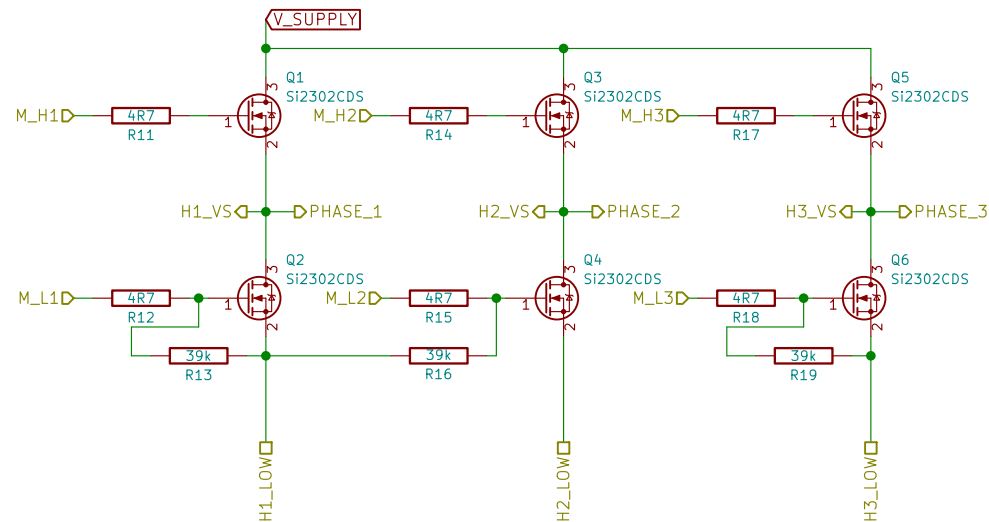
V_SUPPLY

Q1
SI2302CDS
M_H1
4R7
R11
1
3
2

Q3
SI2302CDS
M_H2
4R7
R14
1
3
2

Q5
SI2302CDS
M_H3
4R7
R17
1
3
2

H1_VS
PHASE_1
H2_VS
PHASE_2
H3_VS
PHASE_3

Q2
SI2302CDS
M_L1
4R7
R12
1
3
2
39k
R13

Q4
SI2302CDS
M_L2
4R7
R15
1
3
2
39k
R16

Q6
SI2302CDS
M_L3
4R7
R18
1
3
2
39k
R19

H1_LOW
H2_LOW
H3_LOW